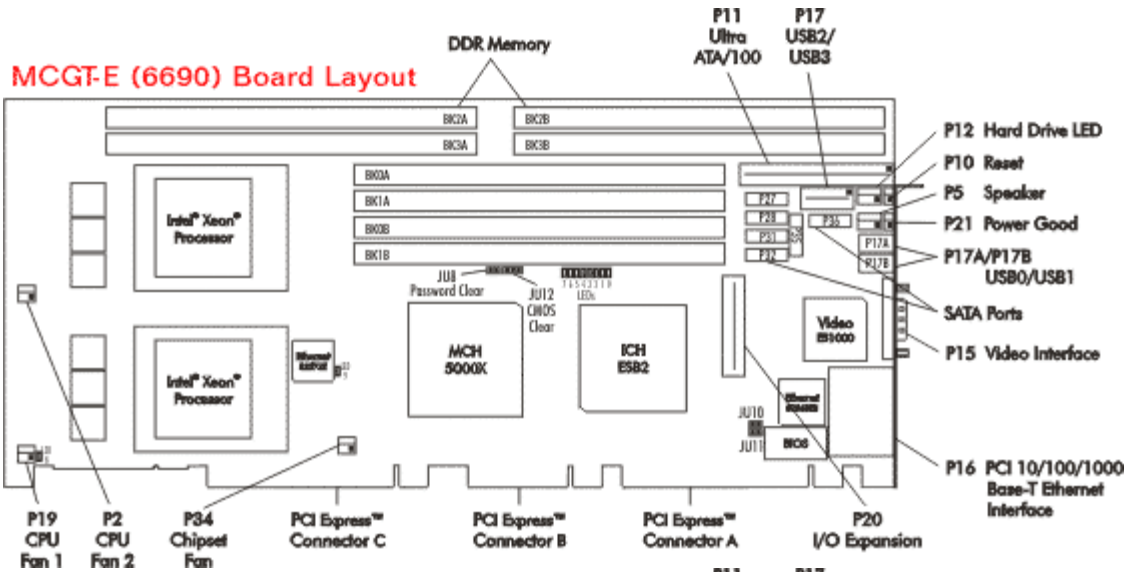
MCGT-E (6690) Board Layout

DDR Memory

P11 Ultra ATA/100

P17 USB2/ USB3

BK2A
BK2B
BK3A
BK3B
BK0A
BK1A
BK0B
BK1B

P12 Hard Drive LED
P10 Reset
P5 Speaker
P21 Power Good
P17A/P17B USB0/USB1
SATA Ports
P15 Video Interface
P16 PCI 10/100/1000 Base-T Ethernet Interface

P27
P28
P36
P31
P32
P17A
P17B

Intel® Xeon® Processor

Intel® Xeon® Processor

Ethernet

JU8 Password Clear

JU12 CMOS Clear

7 6 5 4 3 2 1 0 LEDs

MCH 5000X

ICH ESB2

Video ES1000

Ethernet

JU10
JU11
BIOS

P19 CPU Fan 1

P2 CPU Fan 2

P34 Chipset Fan

PCI Express™ Connector C

PCI Express™ Connector B

PCI Express™ Connector A

P20 I/O Expansion